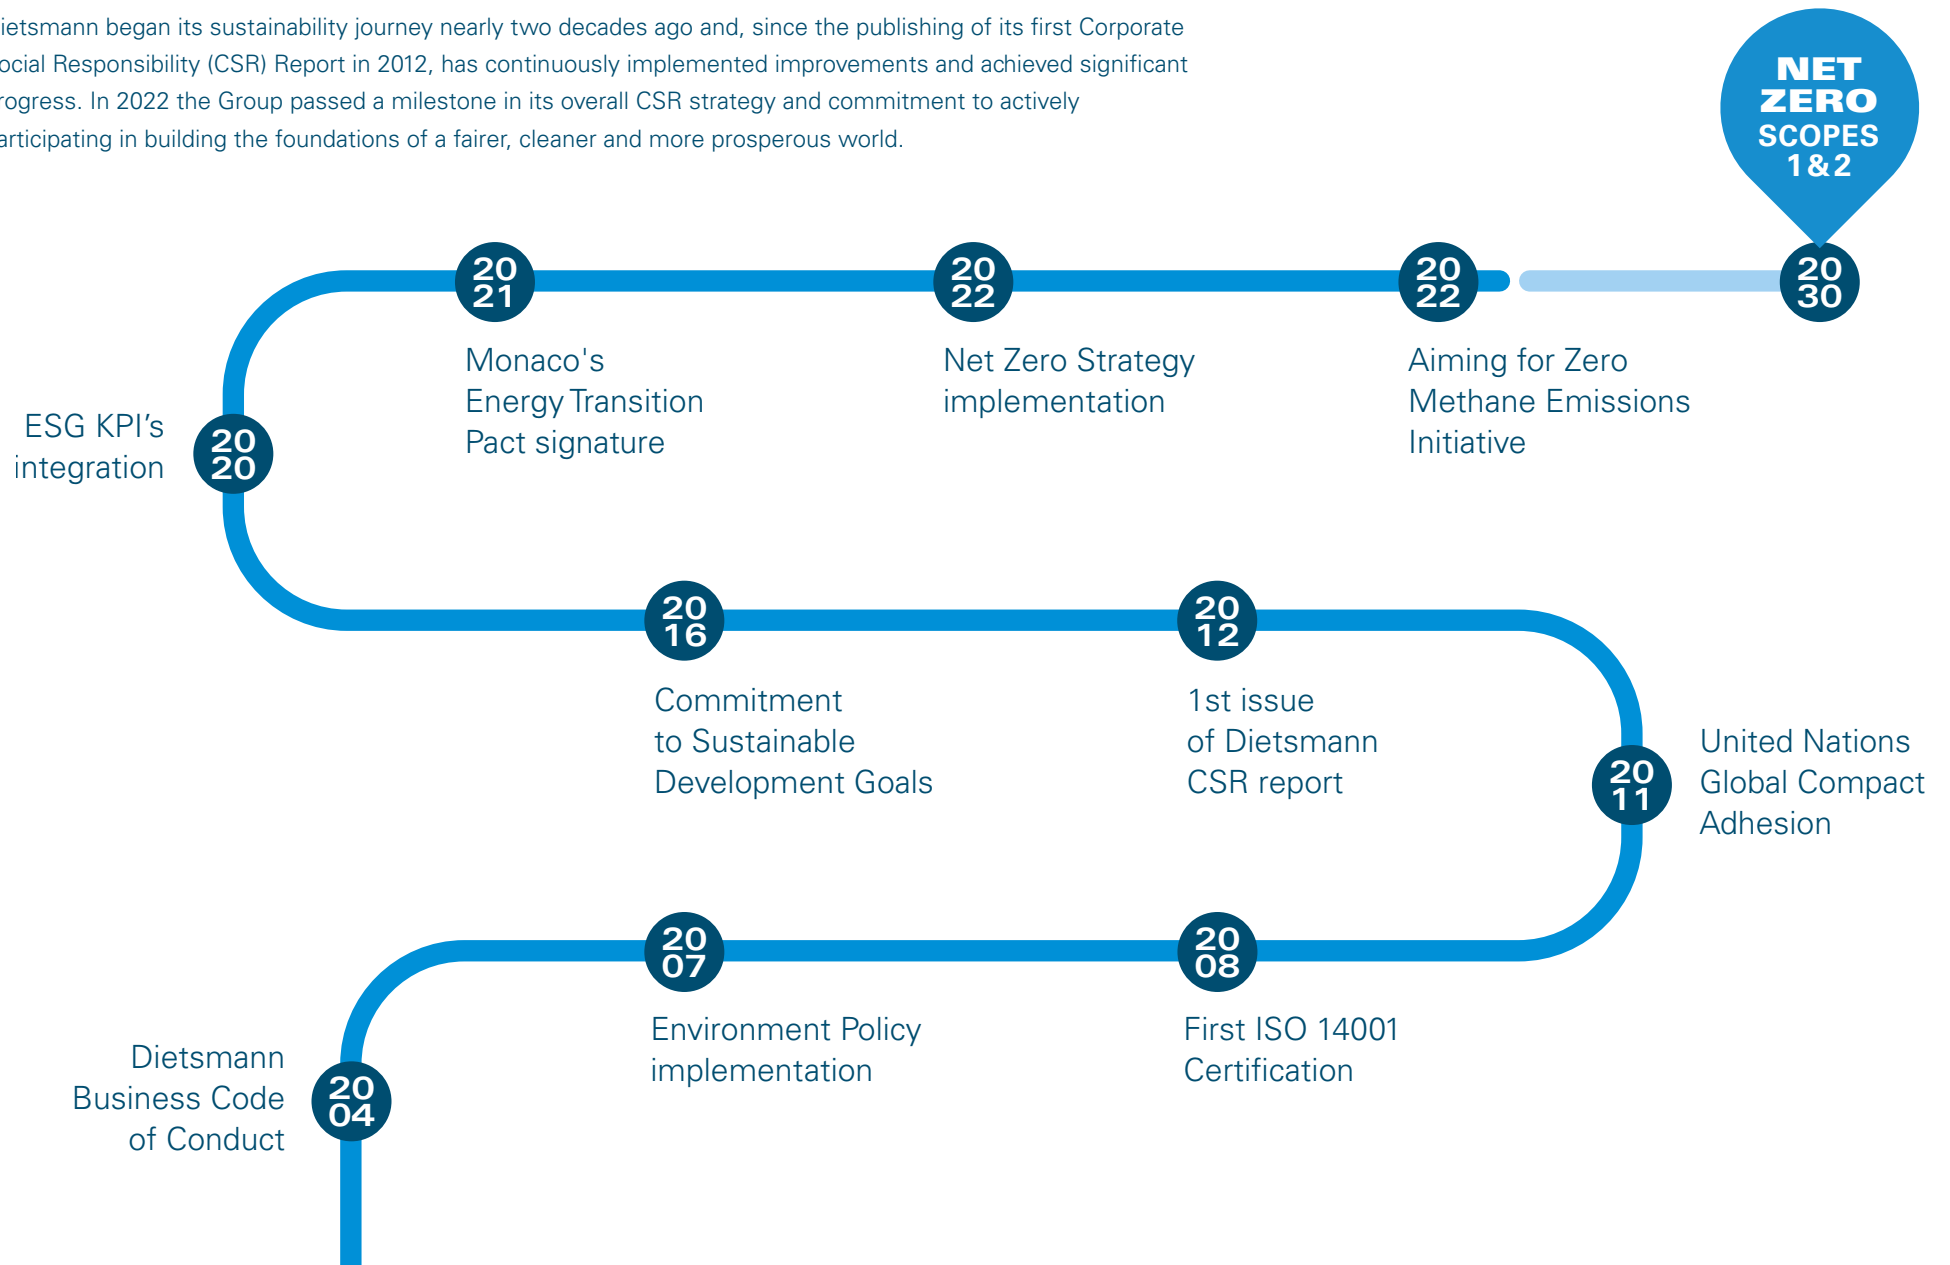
ietsmann began its sustainability journey nearly two decades ago and, since the publishing of its first Corporate ocial Responsibility (CSR) Report in 2012, has continuously implemented improvements and achieved significant rogress. In 2022 the Group passed a milestone in its overall CSR strategy and commitment to actively articipating in building the foundations of a fairer, cleaner and more prosperous world.

NET ZERO SCOPES 1&2

2004
Dietsmann Business Code of Conduct

2007
Environment Policy implementation

2008
First ISO 14001 Certification

2011
United Nations Global Compact Adhesion

2012
1st issue of Dietsmann CSR report

2016
Commitment to Sustainable Development Goals

2020
ESG KPI's integration

2021
Monaco's Energy Transition Pact signature

2022
Net Zero Strategy implementation

2022
Aiming for Zero Methane Emissions Initiative

2030